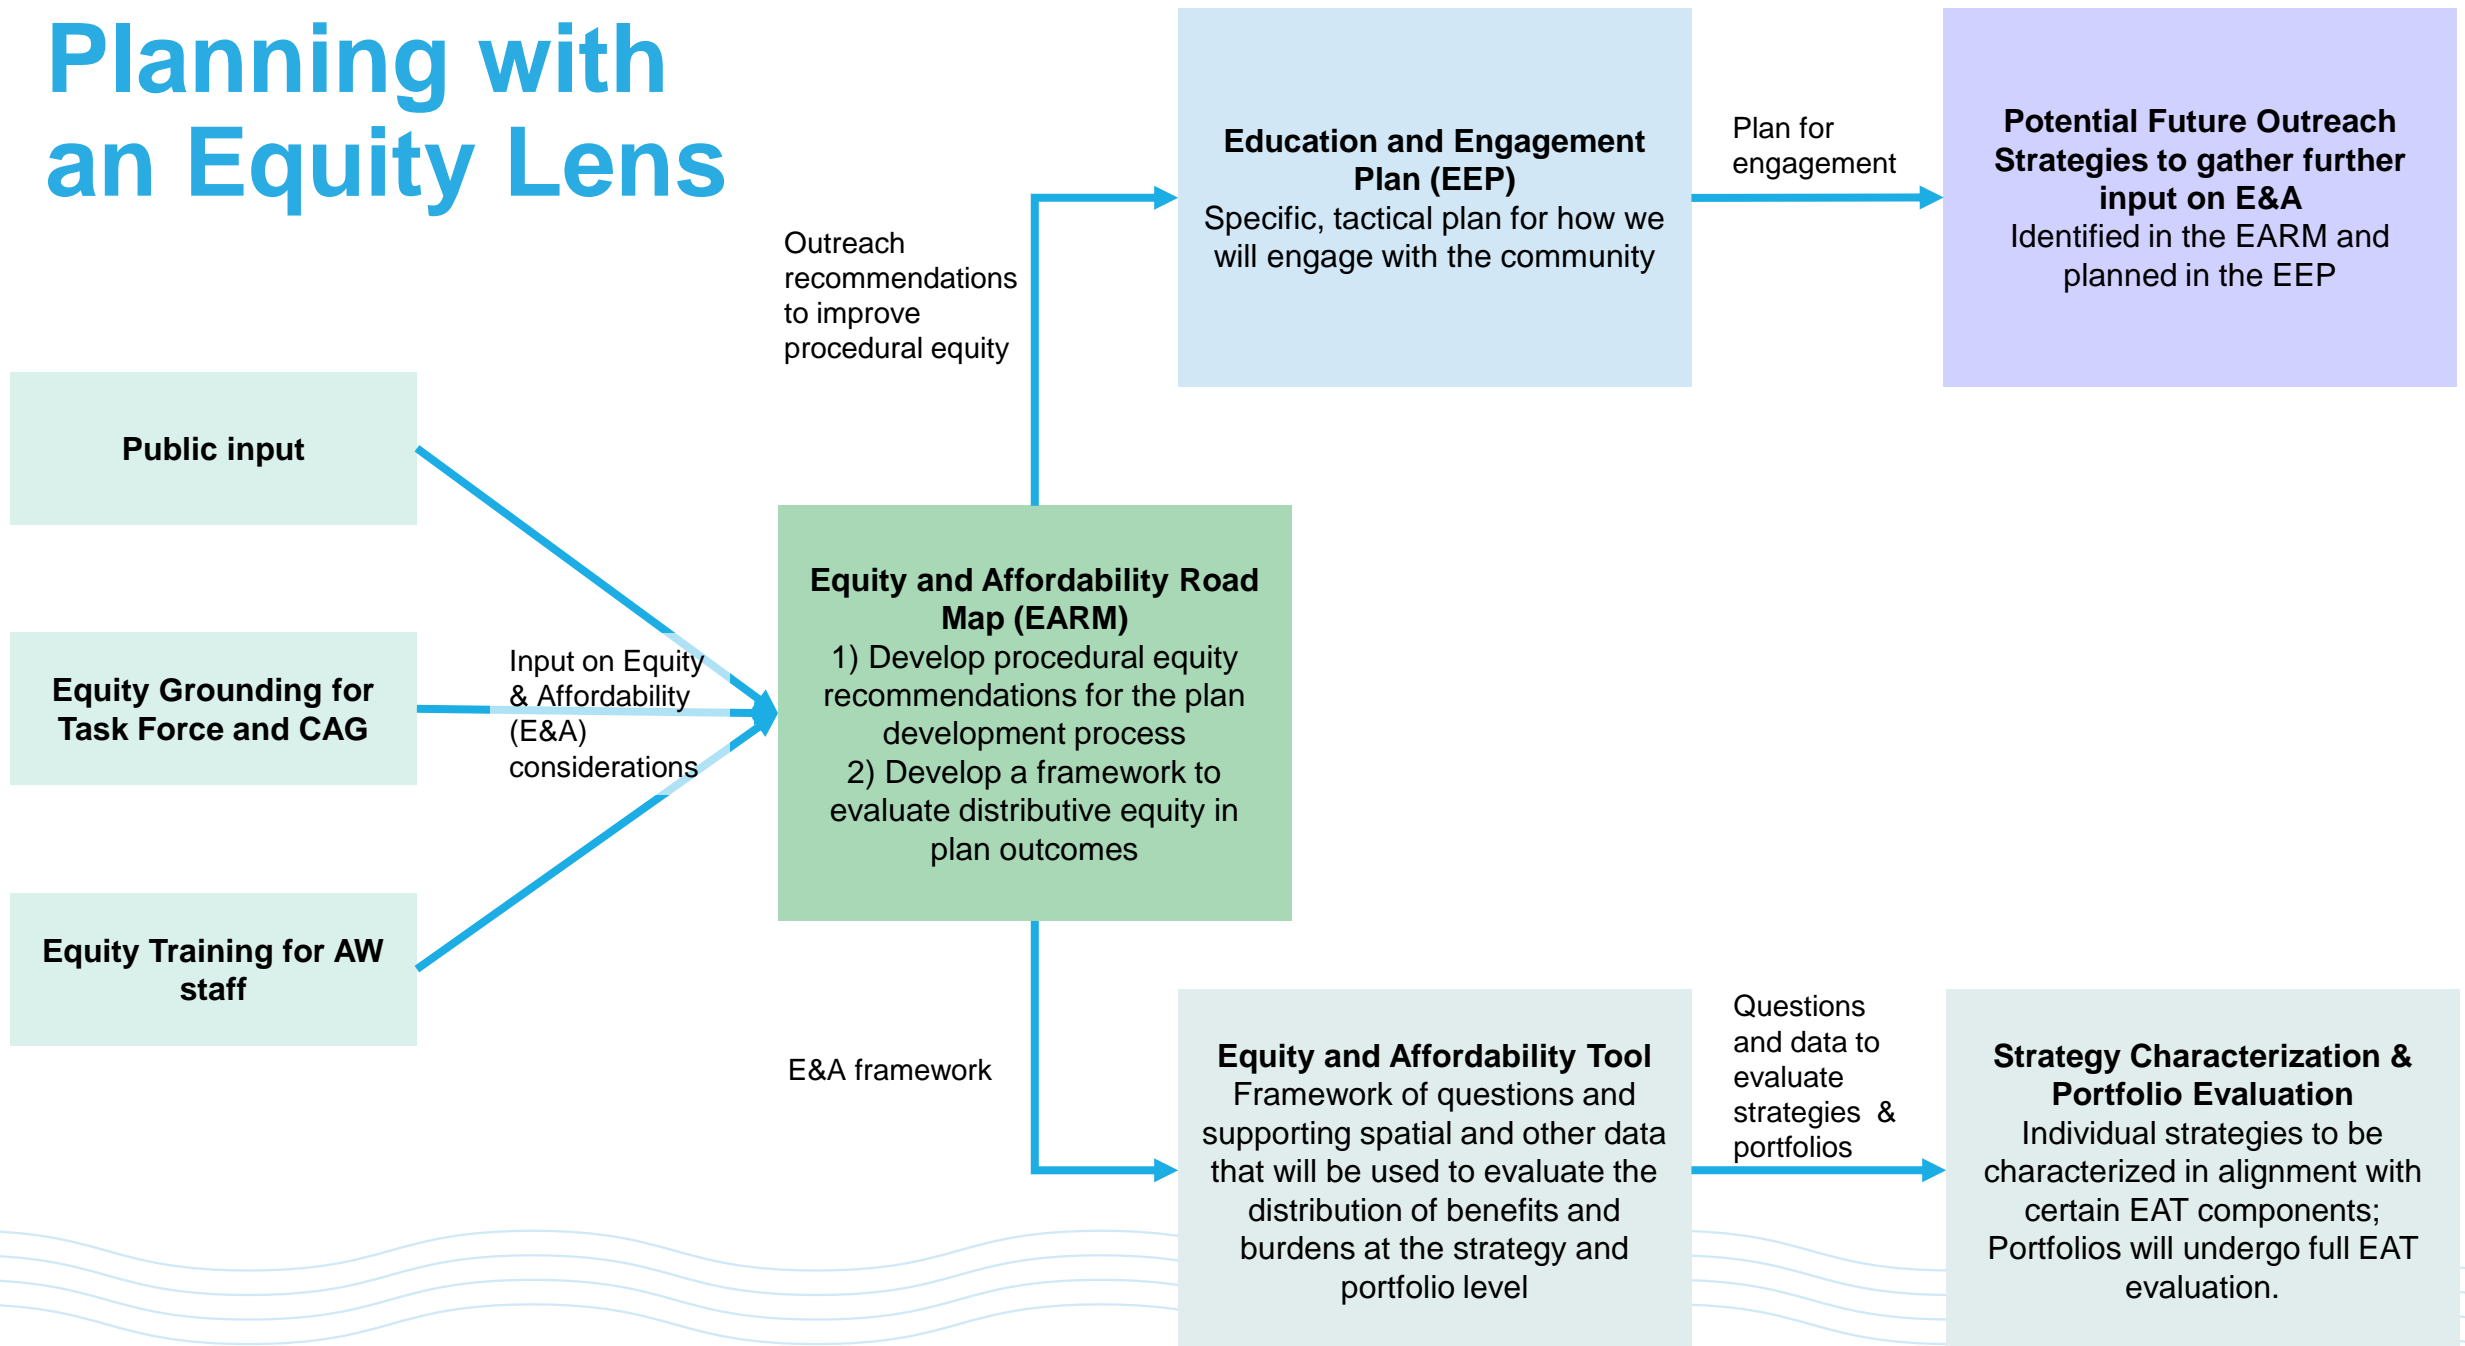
Planning with an Equity Lens

Public input

Equity Grounding for Task Force and CAG

Equity Training for AW staff

Input on Equity & Affordability (E&A) considerations

Outreach recommendations to improve procedural equity

Education and Engagement Plan (EEP)
Specific, tactical plan for how we will engage with the community

Plan for engagement

Potential Future Outreach Strategies to gather further input on E&A
Identified in the EARM and planned in the EEP

Equity and Affordability Road Map (EARM)
1) Develop procedural equity recommendations for the plan development process
2) Develop a framework to evaluate distributive equity in plan outcomes

E&A framework

Equity and Affordability Tool
Framework of questions and supporting spatial and other data that will be used to evaluate the distribution of benefits and burdens at the strategy and portfolio level

Questions and data to evaluate strategies & portfolios

Strategy Characterization & Portfolio Evaluation
Individual strategies to be characterized in alignment with certain EAT components; Portfolios will undergo full EAT evaluation.